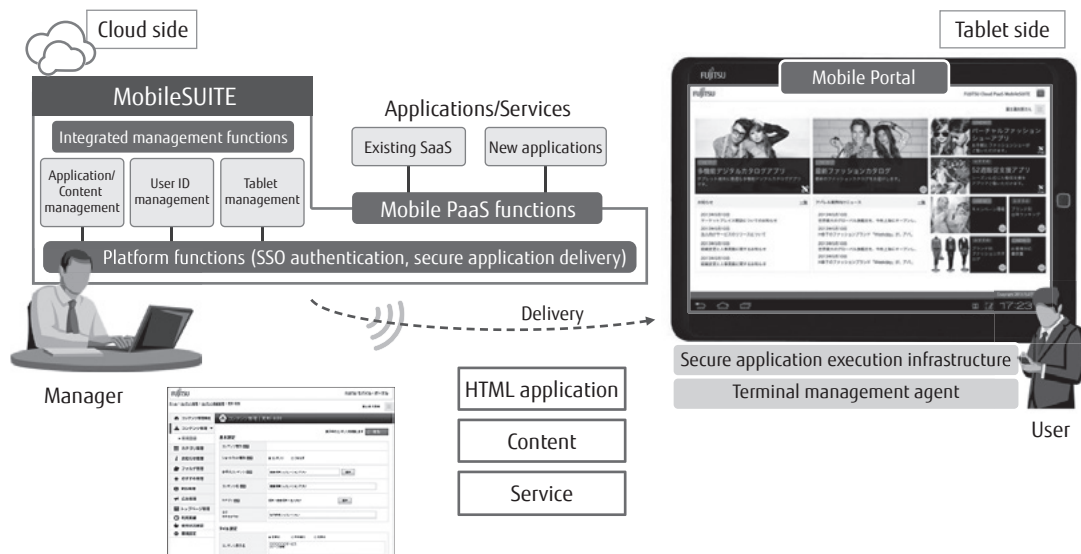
Cloud side

MobileSUITE

Integrated management functions

Application/ Content management

User ID management

Tablet management

Platform functions (SSO authentication, secure application delivery)

Applications/Services

Existing SaaS

New applications

Mobile PaaS functions

Tablet side

FUJITSU

Mobile Portal

17:23

Delivery

Manager

HTML application

Content

Service

Secure application execution infrastructure

Terminal management agent

User